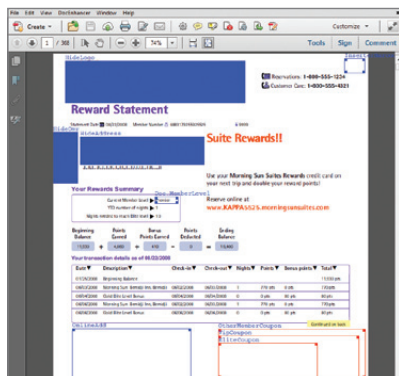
File Edit View DocNiceBrowser Window Help

Create Customize

1 / 302 74% Tools Sign Comment

SideLogo

Reservations: 1-800-555-1234

Customer Care: 1-800-555-4321

Reward Statement

SideImage

Suite Rewards!!

Use your Morning Sun Suites Rewards credit card on your next trip and double your reward points!

Reserve online at: www.KAPPA5525.morningsunsuites.com

Your Rewards Summary

One-MemberLevel

Current Member Level

YTD number of nights

Nights needed to reach Elite level

Beginning Balance | Points Earned | Bonus Points Earned | Points Deducted | Ending Balance

11,030 + 4,000 + 410 - 0 = 15,440

Your transaction details as of 06/03/2008

| Date | Description | Check-in | Check-out | Nights | Points | Bonus points | Total |
|---|---|---|---|---|---|---|---|
| 01/28/2008 | Beginning Balance | | | | | | 11030 |
| 04/03/2008 | Morning Sun (family) Inn. (Rental) | 04/03/2008 | 04/04/2008 | 1 | 270 pts | 0 pts | 11300 pts |
| 04/04/2008 | Gold Elite Level Bonus | 04/03/2008 | 04/04/2008 | 0 | 0 pts | 60 pts | 60 pts |
| 04/05/2008 | Morning Sun (family) Inn. (Rental) | 04/05/2008 | 04/06/2008 | 1 | 270 pts | 0 pts | 770 pts |
| 04/06/2008 | Gold Elite Level Bonus | 04/05/2008 | 04/06/2008 | 0 | 0 pts | 60 pts | 60 pts |

OnlineAdd

OtherMemberCoupon

TipCoupon

EliteCoupon